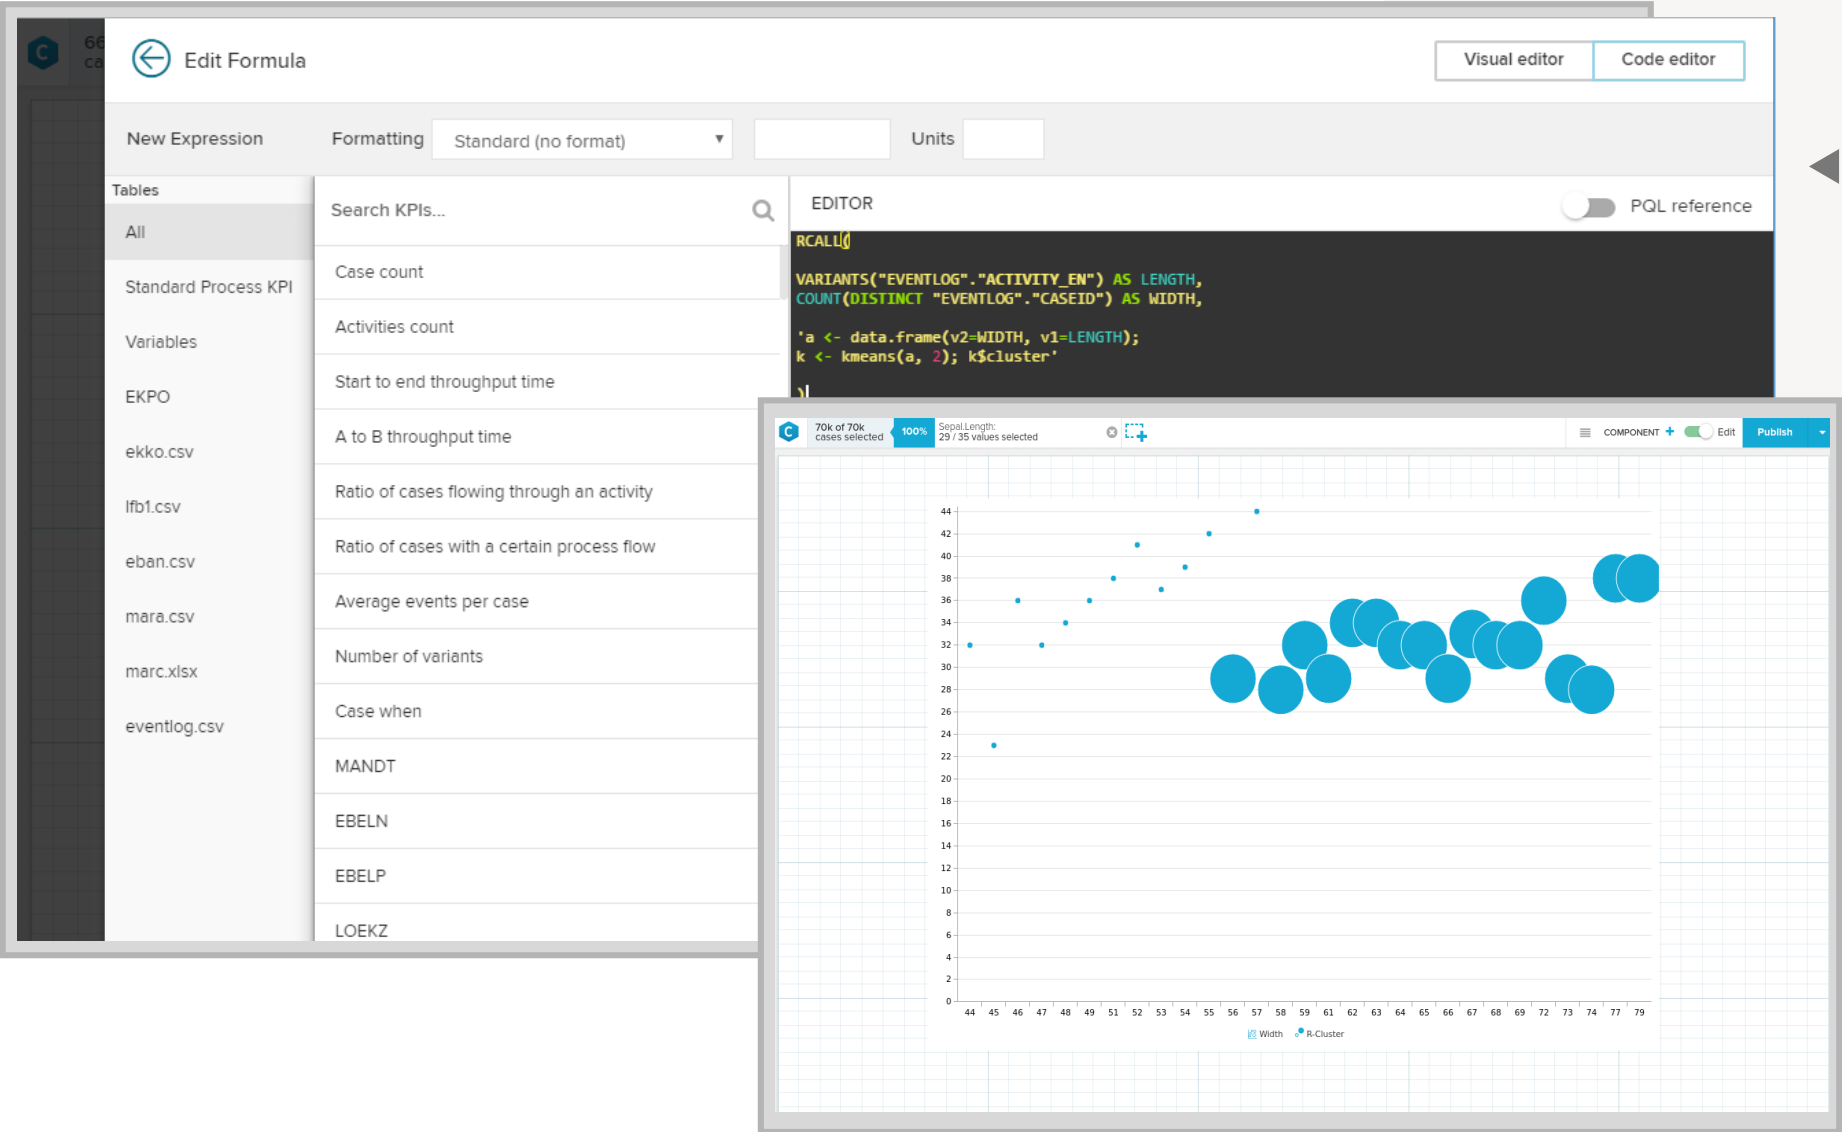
66
ca

Edit Formula

Visual editor
Code editor

New Expression
Formatting
Standard (no format)
Units

Tables
All
Standard Process KPI
Variables
EKPO
ekko.csv
lfb1.csv
eban.csv
mara.csv
marc.xlsx
eventlog.csv

Search KPIs...
Case count
Activities count
Start to end throughput time
A to B throughput time
Ratio of cases flowing through an activity
Ratio of cases with a certain process flow
Average events per case
Number of variants
Case when
MANDT
EBELN
EBELP
LOEKZ

EDITOR
PQL reference

RCALL(
VARIANTS("EVENTLOG"."ACTIVITY_EN") AS LENGTH,
COUNT(DISTINCT "EVENTLOG"."CASEID") AS WIDTH,
'a <- data.frame(v2=WIDTH, v1=LENGTH);
k <- kmeans(a, 2); k$cluster'
)

70k of 70k
cases selected
100%
Sepal.Length:
29 / 35 values selected
COMPONENT +
Edit
Publish

44
42
40
38
36
34
32
30
28
26
24
22
20
18
16
14
12
10
8
6
4
2
0

44 45 46 47 48 49 51 52 53 54 55 56 57 58 59 61 62 63 64 65 66 67 68 69 72 73 74 77 79

Width
R-Cluster